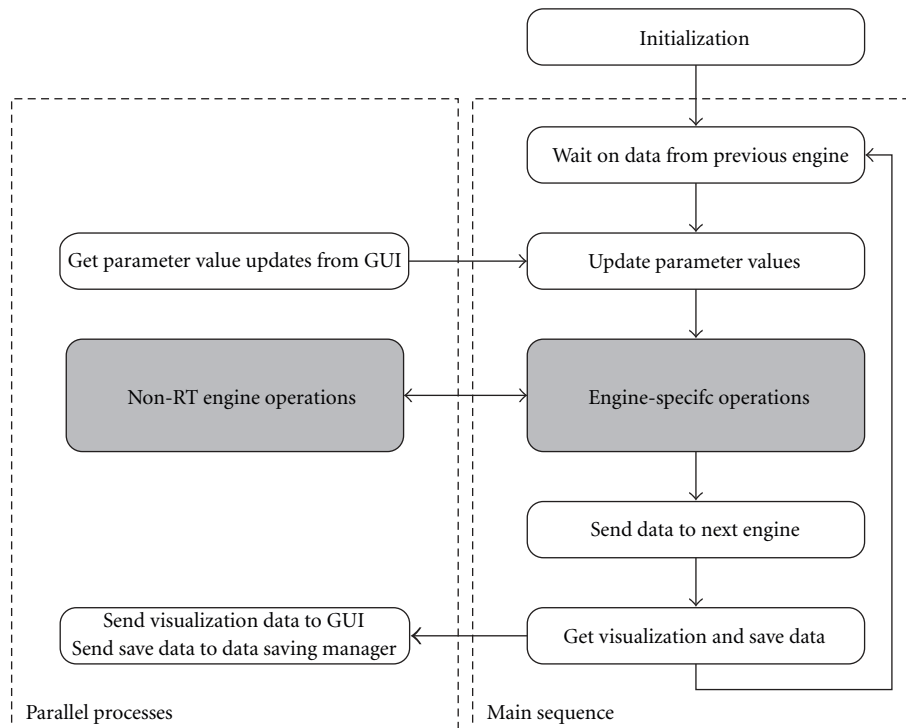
Initialization

Wait on data from previous engine

Get parameter value updates from GUI

Update parameter values

Non-RT engine operations

Engine-specifc operations

Send data to next engine

Send visualization data to GUI
Send save data to data saving manager

Get visualization and save data

Parallel processes

Main sequence